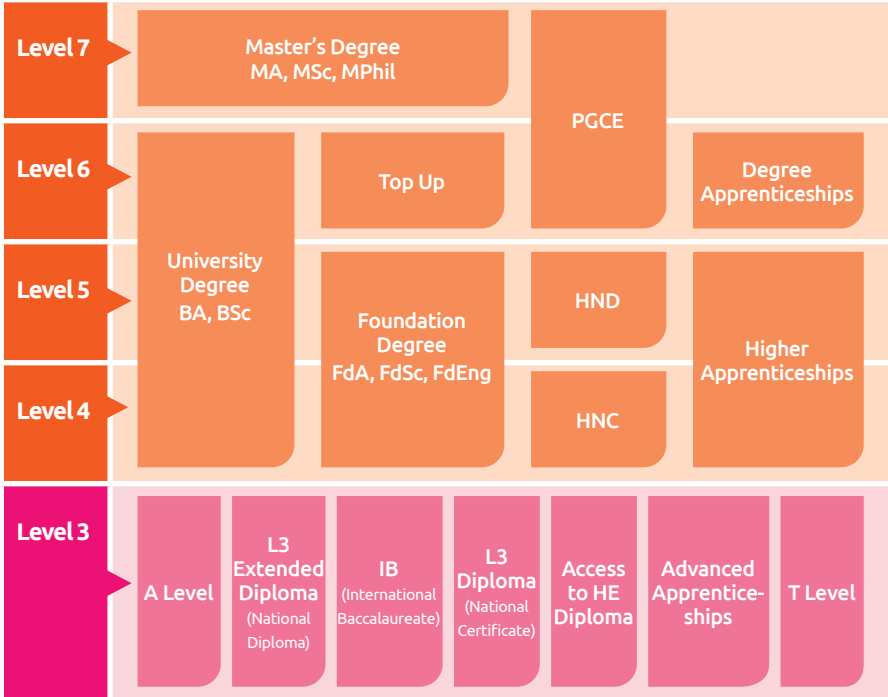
Level 7

Master’s Degree MA, MSc, MPhil

PGCE

Level 6

Top Up

Degree Apprenticeships

Level 5

University Degree BA, BSc

Foundation Degree FdA, FdSc, FdEng

HND

Higher Apprenticeships

Level 4

HNC

Level 3

A Level

L3 Extended Diploma (National Diploma)

IB (International Baccalaureate)

L3 Diploma (National Certificate)

Access to HE Diploma

Advanced Apprentice-ships

T Level